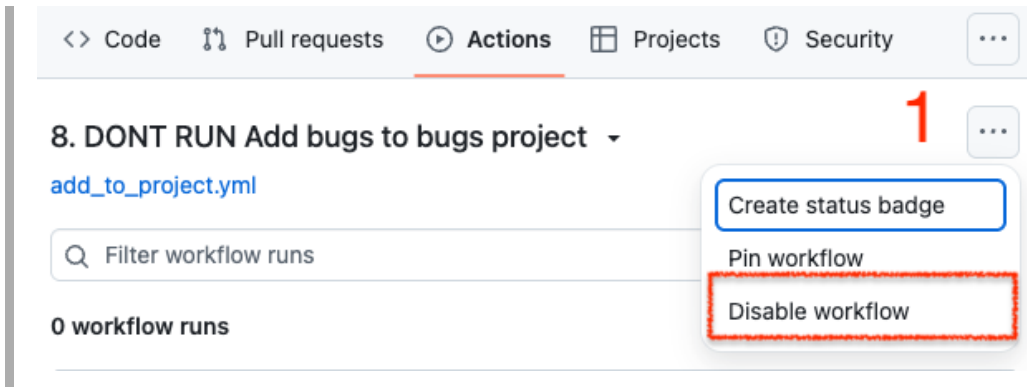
<> Code Pull requests Actions Projects Security ···

8. DONT RUN Add bugs to bugs project

1

···

add_to_project.yml

Filter workflow runs

Create status badge

Pin workflow

Disable workflow

0 workflow runs